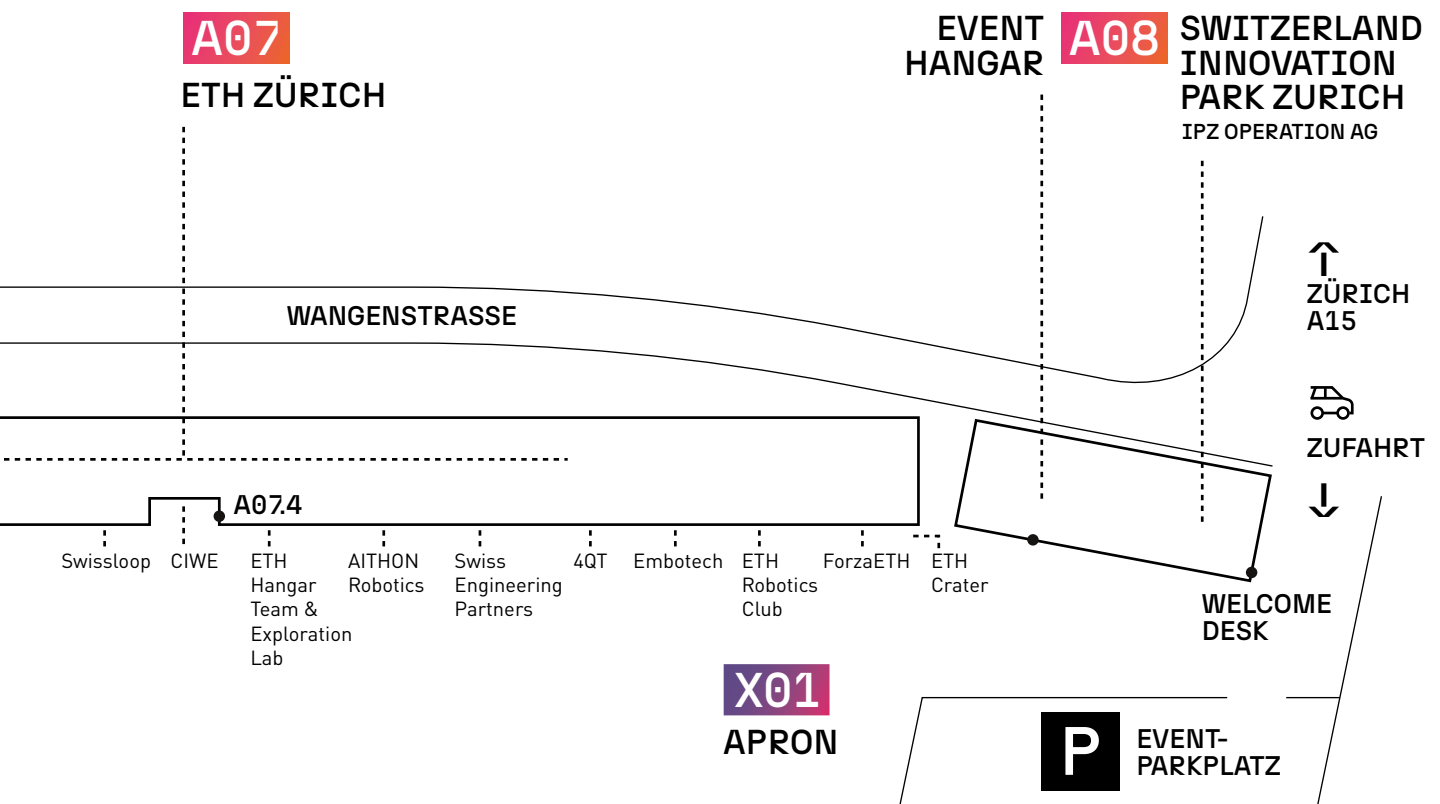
A07
ETH ZÜRICH

EVENT HANGAR

A08
SWITZERLAND INNOVATION PARK ZURICH
IPZ OPERATION AG

ZÜRICH
A15

WANGENSTRASSE

ZUFAHRT

A07.4

Swissloop

CIWE

ETH Hangar Team & Exploration Lab

AITHON Robotics

Swiss Engineering Partners

4QT

Embotech

ETH Robotics Club

ForzaETH

ETH Crater

WELCOME DESK

X01
APRON

P
EVENT-PARKPLATZ